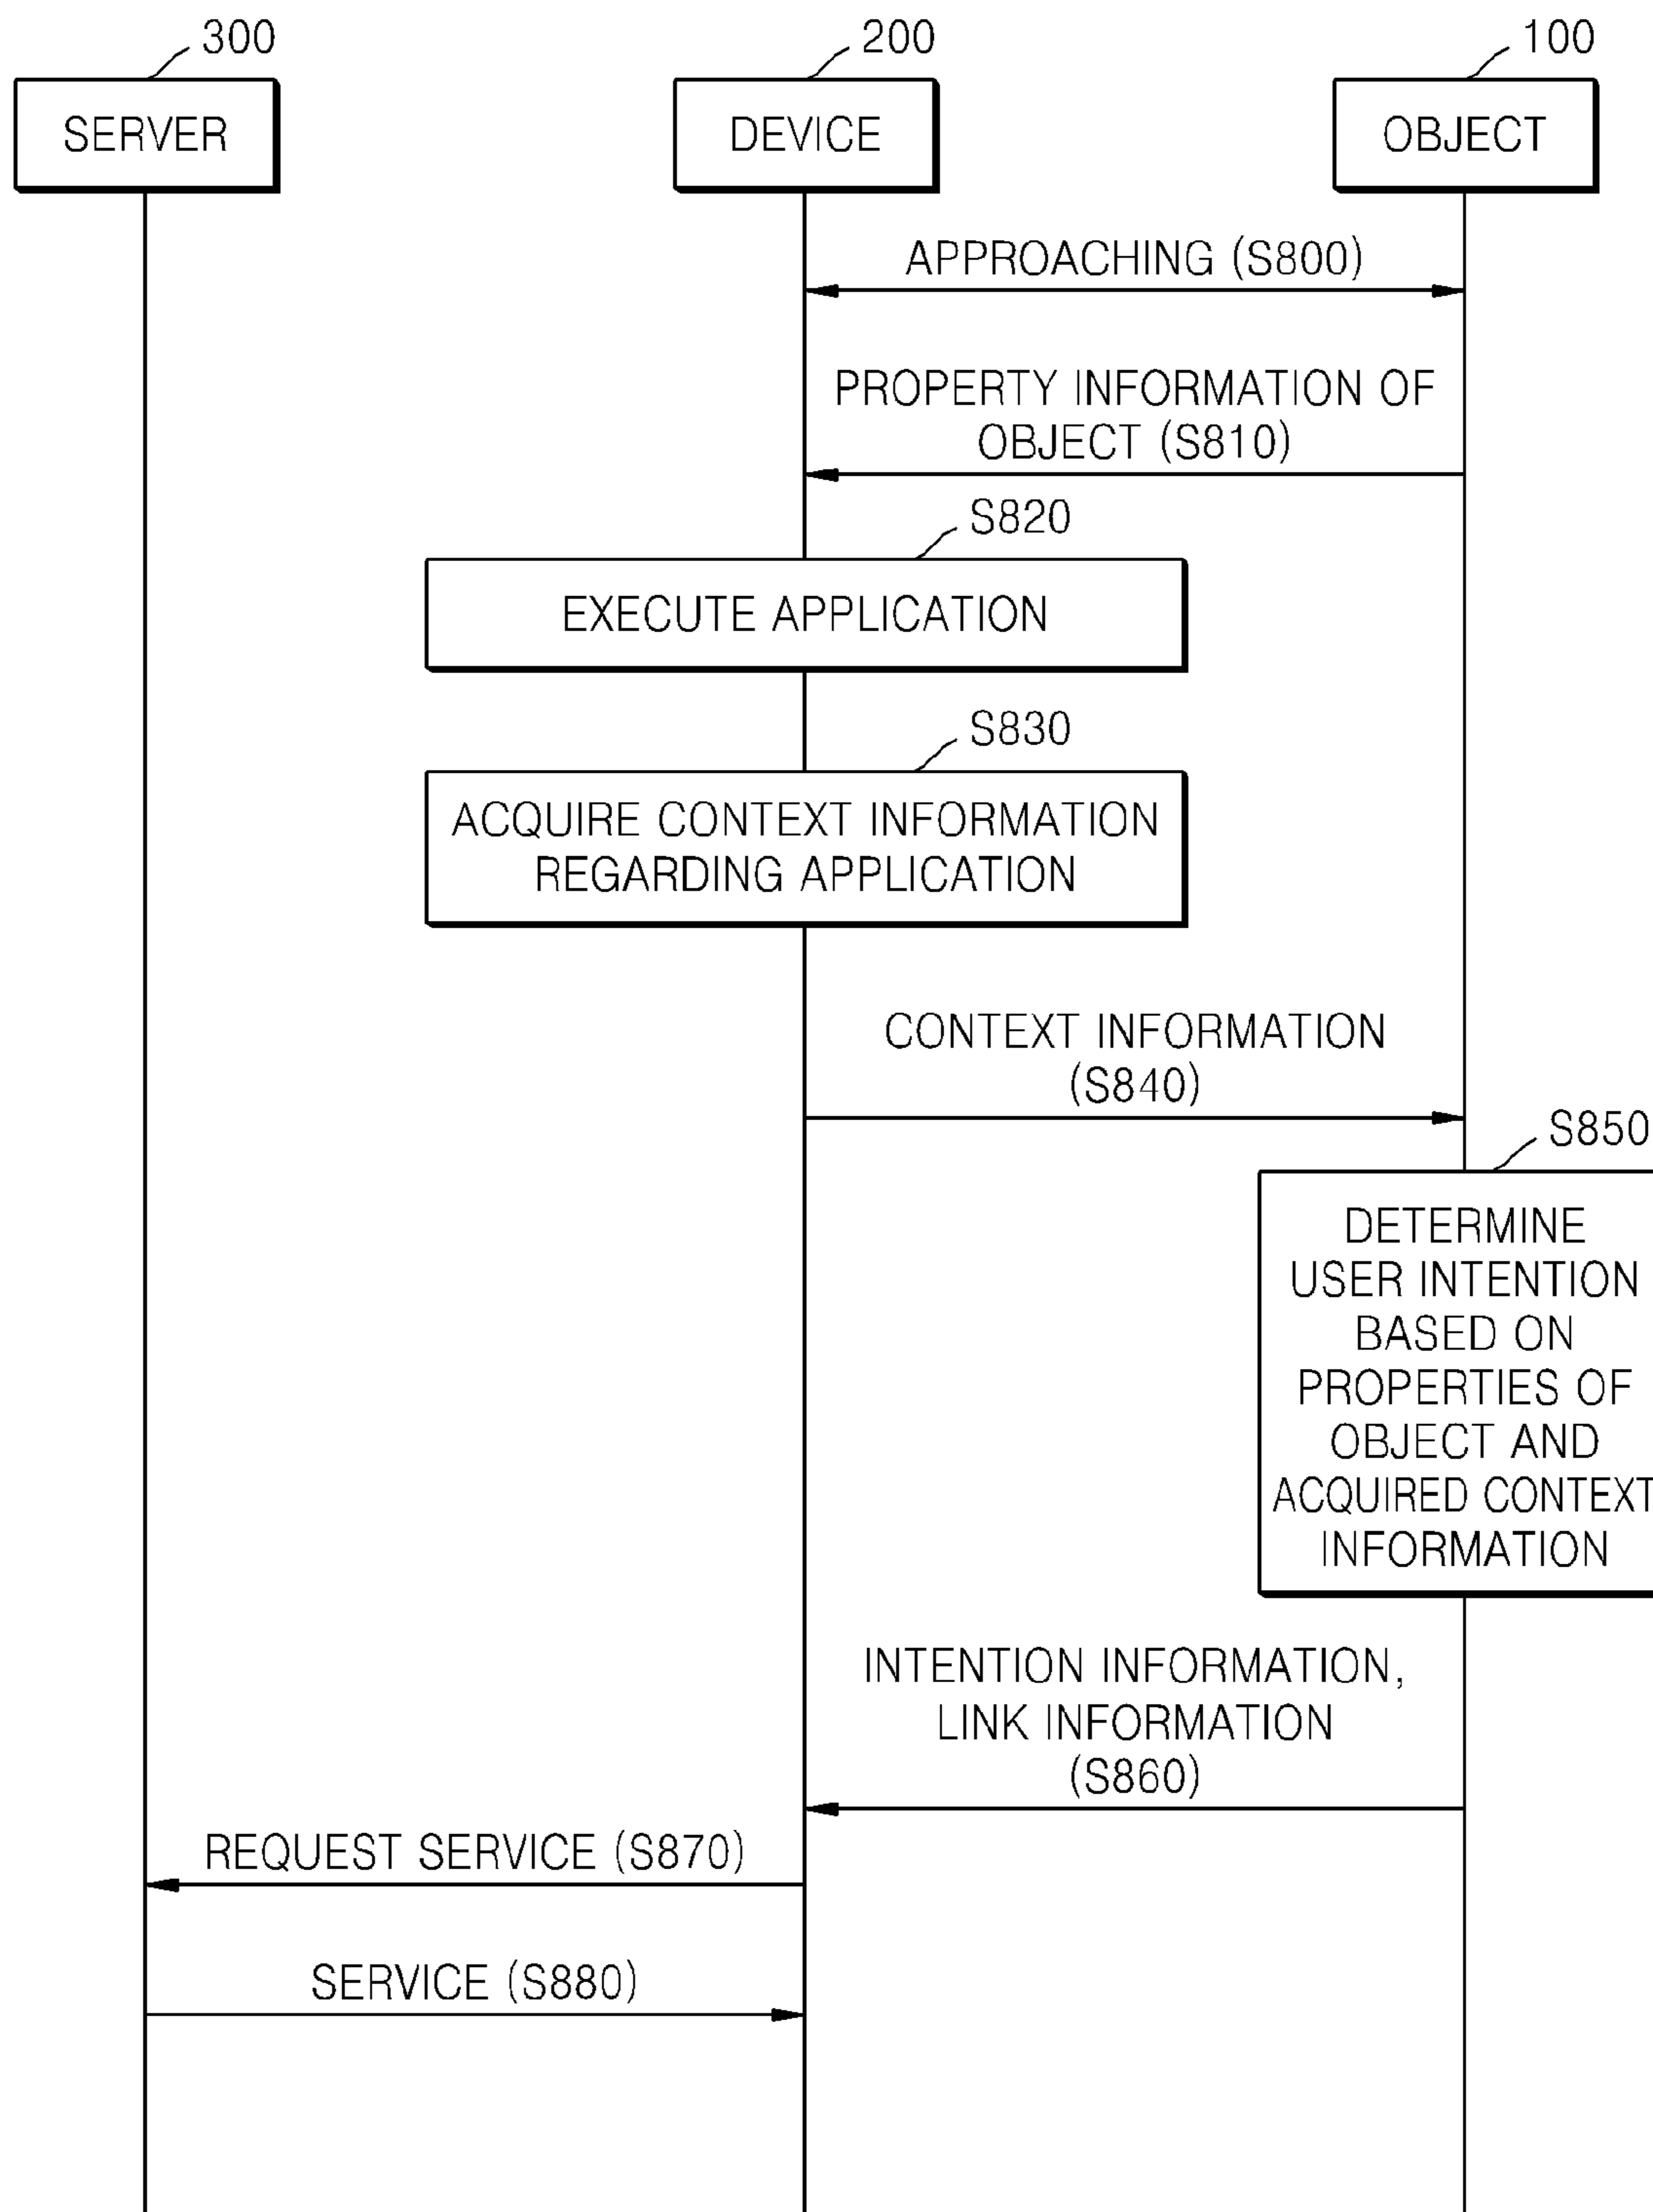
300
SERVER

200
DEVICE

100
OBJECT

APPROACHING (S800)

PROPERTY INFORMATION OF OBJECT (S810)

S820
EXECUTE APPLICATION

S830
ACQUIRE CONTEXT INFORMATION REGARDING APPLICATION

CONTEXT INFORMATION (S840)

S850
DETERMINE USER INTENTION BASED ON PROPERTIES OF OBJECT AND ACQUIRED CONTEXT INFORMATION

INTENTION INFORMATION, LINK INFORMATION (S860)

REQUEST SERVICE (S870)

SERVICE (S880)